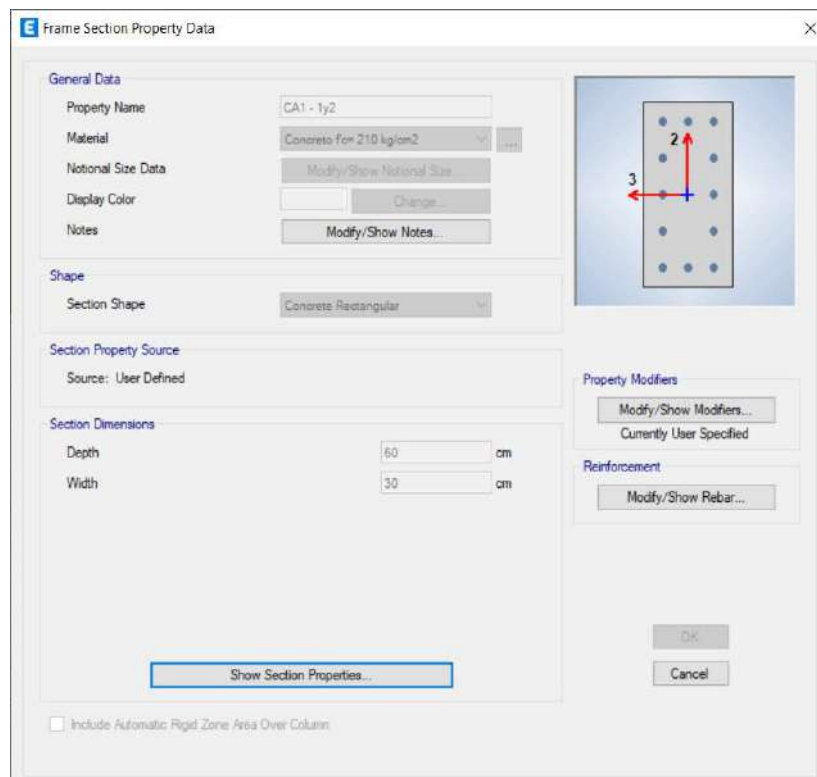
Frame Section Property Data

General Data

Property Name CA1 - 1y2

Material Concreto fc= 210 kg/cm2

Notional Size Data Modify/Show Notional Size...

Display Color Change...

Notes Modify/Show Notes...

Shape

Section Shape Concrete Rectangular

Section Property Source

Source: User Defined

Section Dimensions

Depth 60 cm

Width 30 cm

2

3

Property Modifiers

Modify/Show Modifiers...

Currently User Specified

Reinforcement

Modify/Show Rebar...

Show Section Properties...

OK

Cancel

Include Automatic Rigid Zone Area Over Column